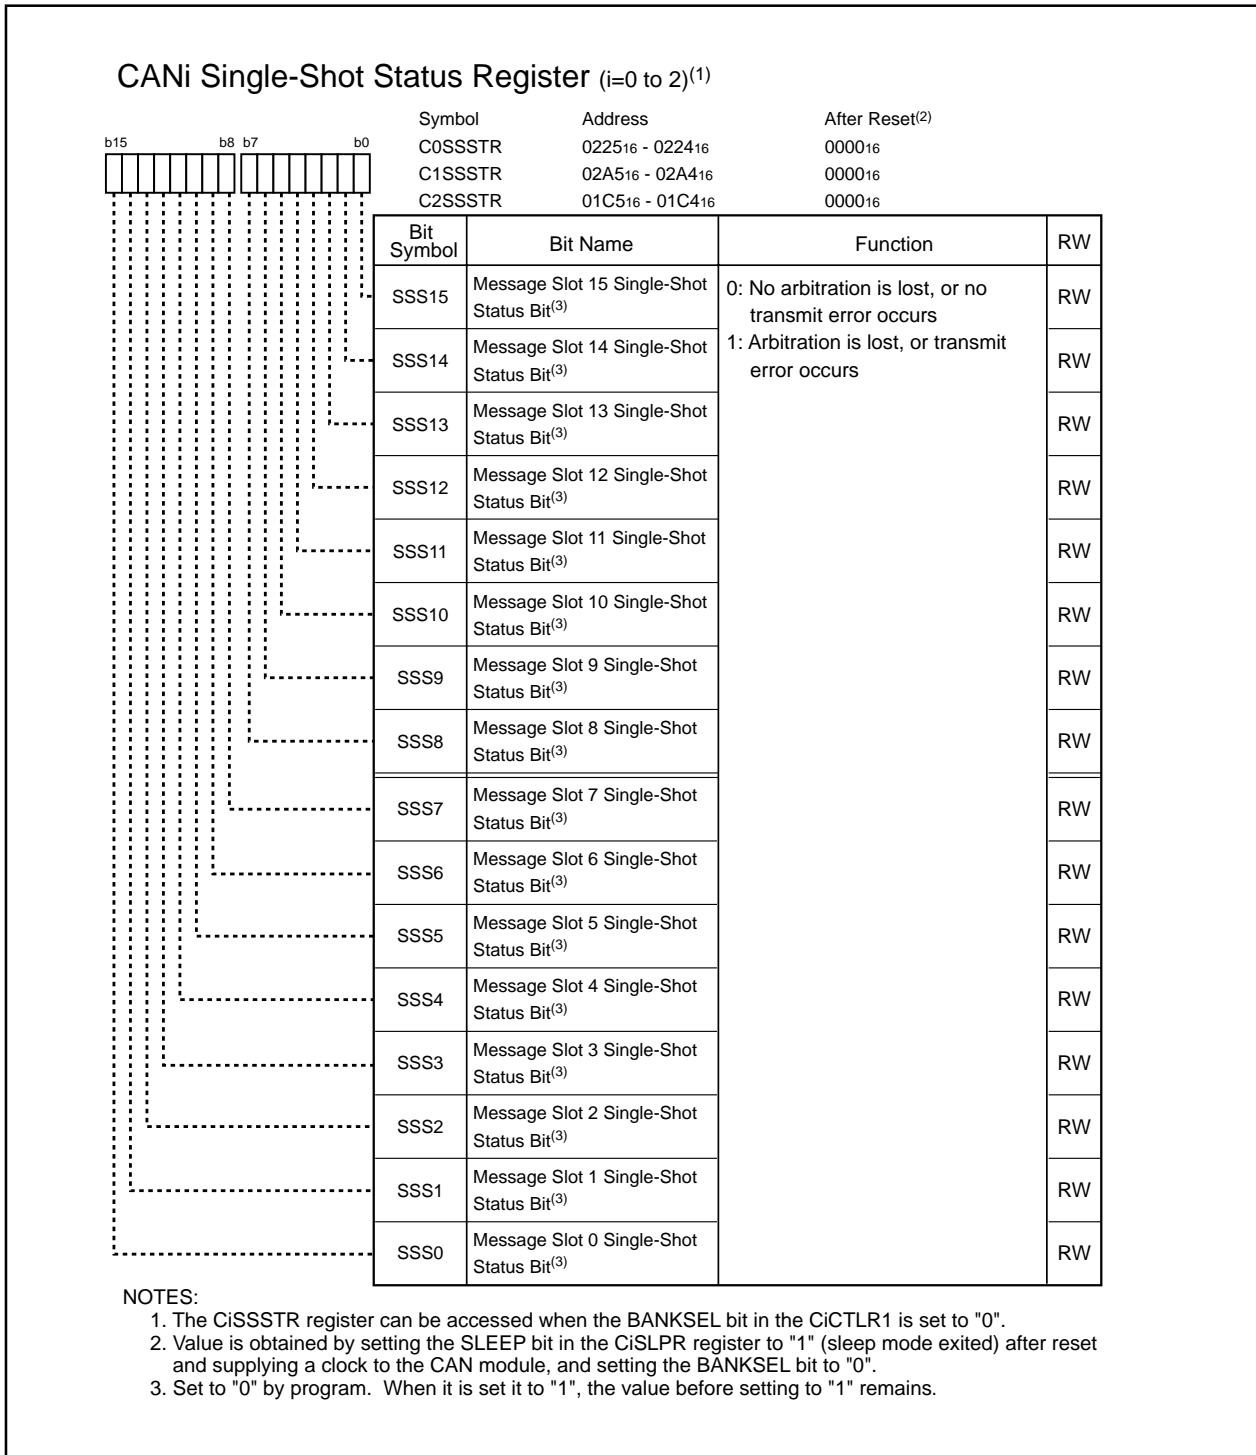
CANi Single-Shot Status Register (i=0 to 2)$^{(1)}$

b15 b8 b7 b0

| Symbol | Address | After Reset$^{(2)}$ |
|---|---|---|
| C0SSSTR | $0225_{16}$ - $0224_{16}$ | $0000_{16}$ |
| C1SSSTR | $02A5_{16}$ - $02A4_{16}$ | $0000_{16}$ |
| C2SSSTR | $01C5_{16}$ - $01C4_{16}$ | $0000_{16}$ |

| Bit Symbol | Bit Name | Function | RW |
|---|---|---|---|
| SSS15 | Message Slot 15 Single-Shot Status Bit$^{(3)}$ | 0: No arbitration is lost, or no transmit error occurs 1: Arbitration is lost, or transmit error occurs | RW |
| SSS14 | Message Slot 14 Single-Shot Status Bit$^{(3)}$ | | RW |
| SSS13 | Message Slot 13 Single-Shot Status Bit$^{(3)}$ | | RW |
| SSS12 | Message Slot 12 Single-Shot Status Bit$^{(3)}$ | | RW |
| SSS11 | Message Slot 11 Single-Shot Status Bit$^{(3)}$ | | RW |
| SSS10 | Message Slot 10 Single-Shot Status Bit$^{(3)}$ | | RW |
| SSS9 | Message Slot 9 Single-Shot Status Bit$^{(3)}$ | | RW |
| SSS8 | Message Slot 8 Single-Shot Status Bit$^{(3)}$ | | RW |
| SSS7 | Message Slot 7 Single-Shot Status Bit$^{(3)}$ | | RW |
| SSS6 | Message Slot 6 Single-Shot Status Bit$^{(3)}$ | | RW |
| SSS5 | Message Slot 5 Single-Shot Status Bit$^{(3)}$ | | RW |
| SSS4 | Message Slot 4 Single-Shot Status Bit$^{(3)}$ | | RW |
| SSS3 | Message Slot 3 Single-Shot Status Bit$^{(3)}$ | | RW |
| SSS2 | Message Slot 2 Single-Shot Status Bit$^{(3)}$ | | RW |
| SSS1 | Message Slot 1 Single-Shot Status Bit$^{(3)}$ | | RW |
| SSS0 | Message Slot 0 Single-Shot Status Bit$^{(3)}$ | | RW |

NOTES:
1. The CiSSSTR register can be accessed when the BANKSEL bit in the CiCTLR1 is set to "0".
2. Value is obtained by setting the SLEEP bit in the CiSLPR register to "1" (sleep mode exited) after reset and supplying a clock to the CAN module, and setting the BANKSEL bit to "0".
3. Set to "0" by program. When it is set it to "1", the value before setting to "1" remains.